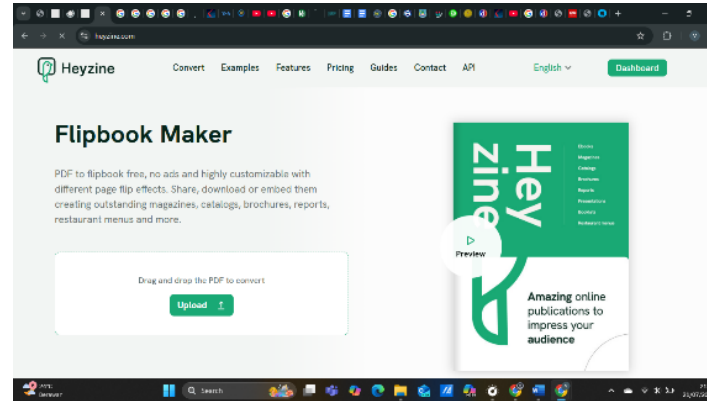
heyzine.com

Heyzine

Convert Examples Features Pricing Guides Contact API

English

Dashboard

Flipbook Maker

PDF to flipbook free, no ads and highly customizable with different page flip effects. Share, download or embed them creating outstanding magazines, catalogs, brochures, reports, restaurant menus and more.

Drag and drop the PDF to convert

Upload

Hey zine

Ebooks
Magazines
Catalogs
Brochures
Reports
Presentations
Booklets
Restaurant menus

Preview

Amazing online publications to impress your audience

Search

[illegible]